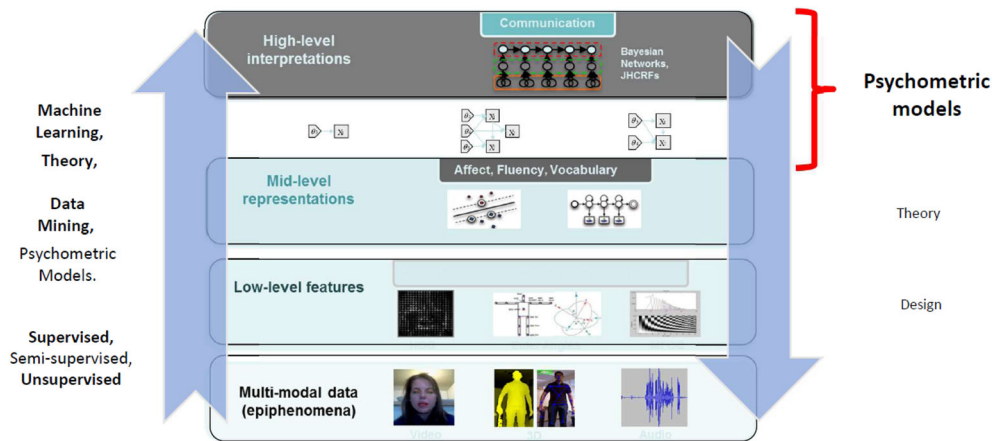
Machine Learning,

Theory,

Data Mining,

Psychometric Models.

Supervised, Semi-supervised, Unsupervised

Communication

High-level interpretations

Bayesian Networks, JHCRFs

$\theta$ X

$\theta$ X

$\theta$ X

$\theta$ X

$\theta$ X

$\theta$ X

$\theta$ X

Affect, Fluency, Vocabulary

Mid-level representations

Low-level features

Multi-modal data (epiphenomena)

Video

3D

Audio

Psychometric models

Theory

Design